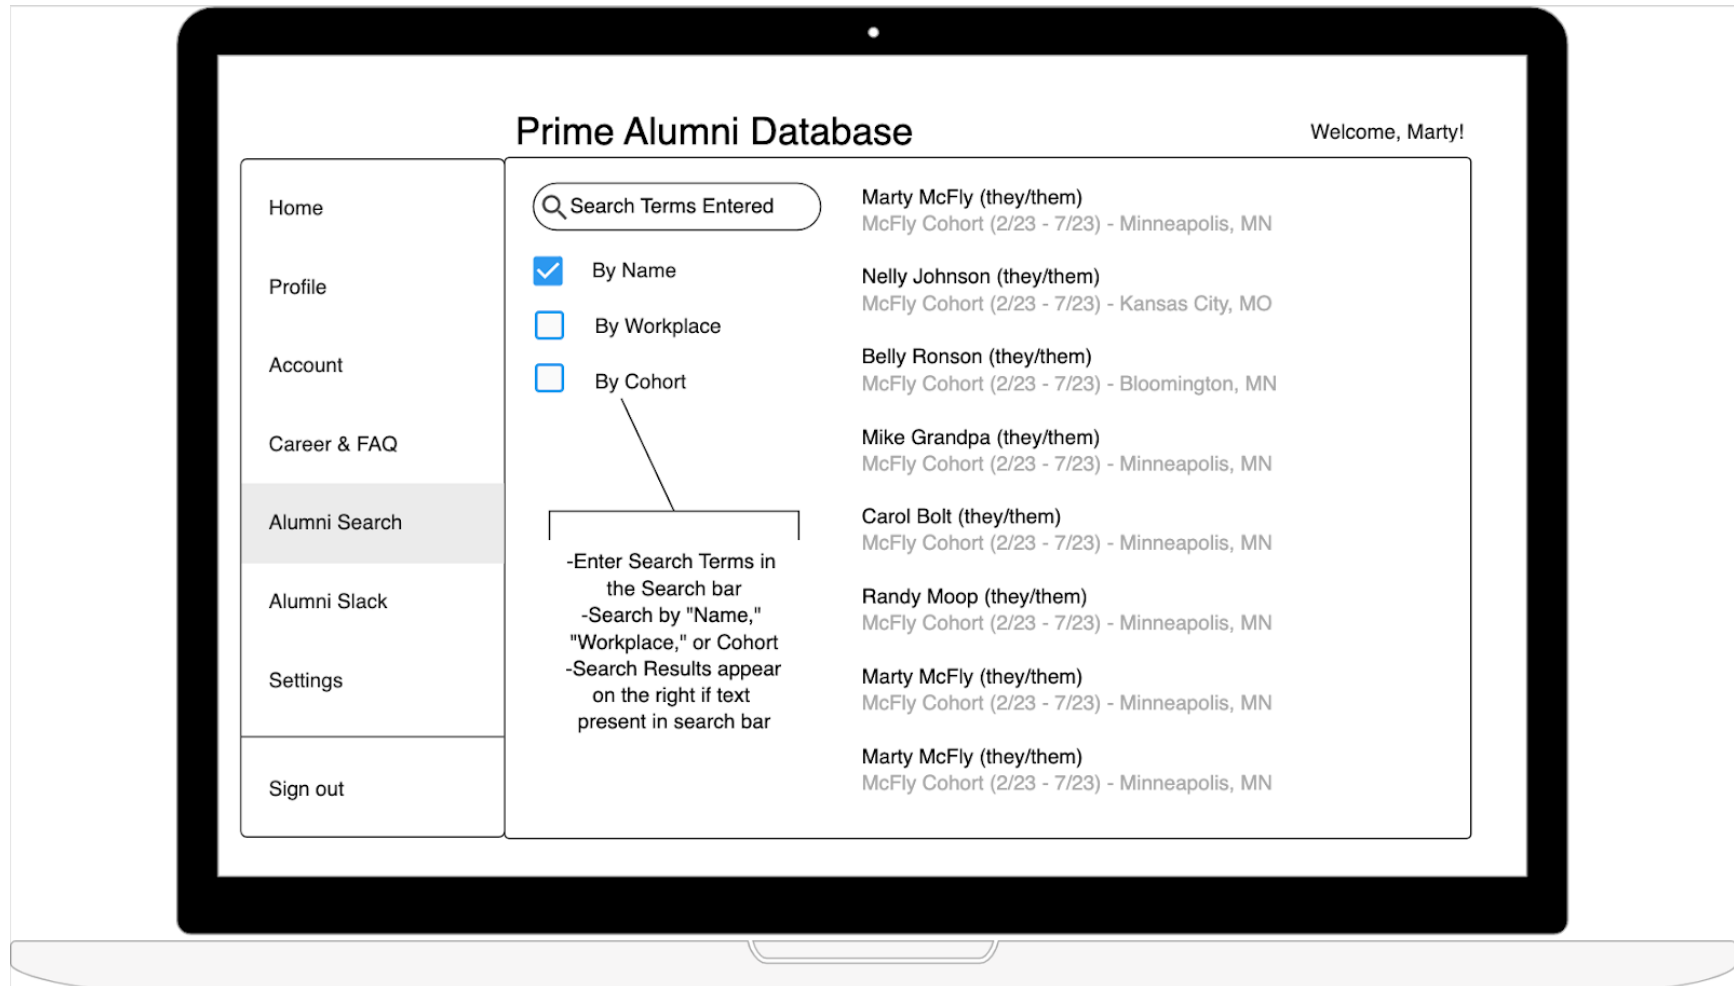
Prime Alumni Database

Welcome, Marty!

Home

Profile

Account

Career & FAQ

Alumni Search

Alumni Slack

Settings

Sign out

Search Terms Entered

By Name

By Workplace

By Cohort

-Enter Search Terms in the Search bar
-Search by "Name," "Workplace," or Cohort
-Search Results appear on the right if text present in search bar

Marty McFly (they/them)
McFly Cohort (2/23 - 7/23) - Minneapolis, MN

Nelly Johnson (they/them)
McFly Cohort (2/23 - 7/23) - Kansas City, MO

Belly Ronson (they/them)
McFly Cohort (2/23 - 7/23) - Bloomington, MN

Mike Grandpa (they/them)
McFly Cohort (2/23 - 7/23) - Minneapolis, MN

Carol Bolt (they/them)
McFly Cohort (2/23 - 7/23) - Minneapolis, MN

Randy Moop (they/them)
McFly Cohort (2/23 - 7/23) - Minneapolis, MN

Marty McFly (they/them)
McFly Cohort (2/23 - 7/23) - Minneapolis, MN

Marty McFly (they/them)
McFly Cohort (2/23 - 7/23) - Minneapolis, MN